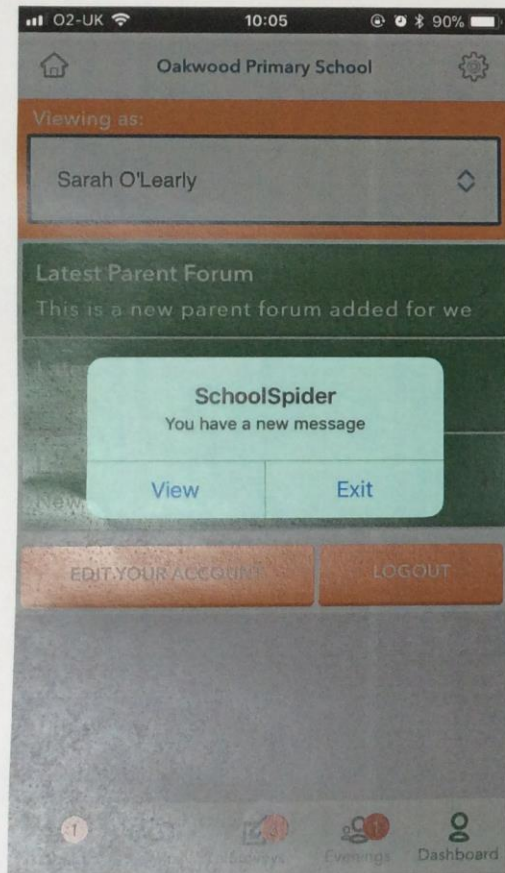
O2-UK 10:05 90%

Oakwood Primary School

Viewing as:

Sarah O'Learly

Latest Parent Forum
This is a new parent forum added for we

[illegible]

New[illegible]

SchoolSpider
You have a new message

View Exit

EDIT YOUR ACCOUNT LOGOUT

1 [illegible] Surveys Evenings Dashboard